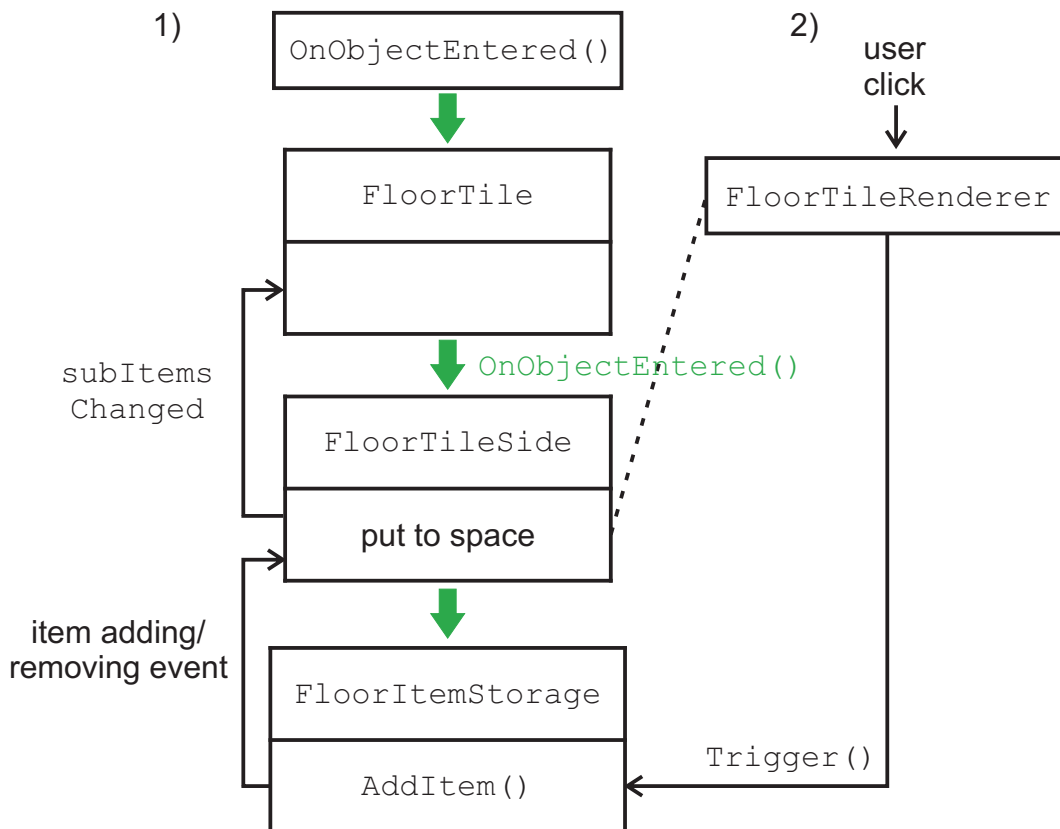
1)

OnObjectEntered()

FloorTile

subItems Changed

OnObjectEntered()

FloorTileSide

put to space

item adding/ removing event

FloorItemStorage

AddItem()

2)

user click

FloorTileRenderer

Trigger()